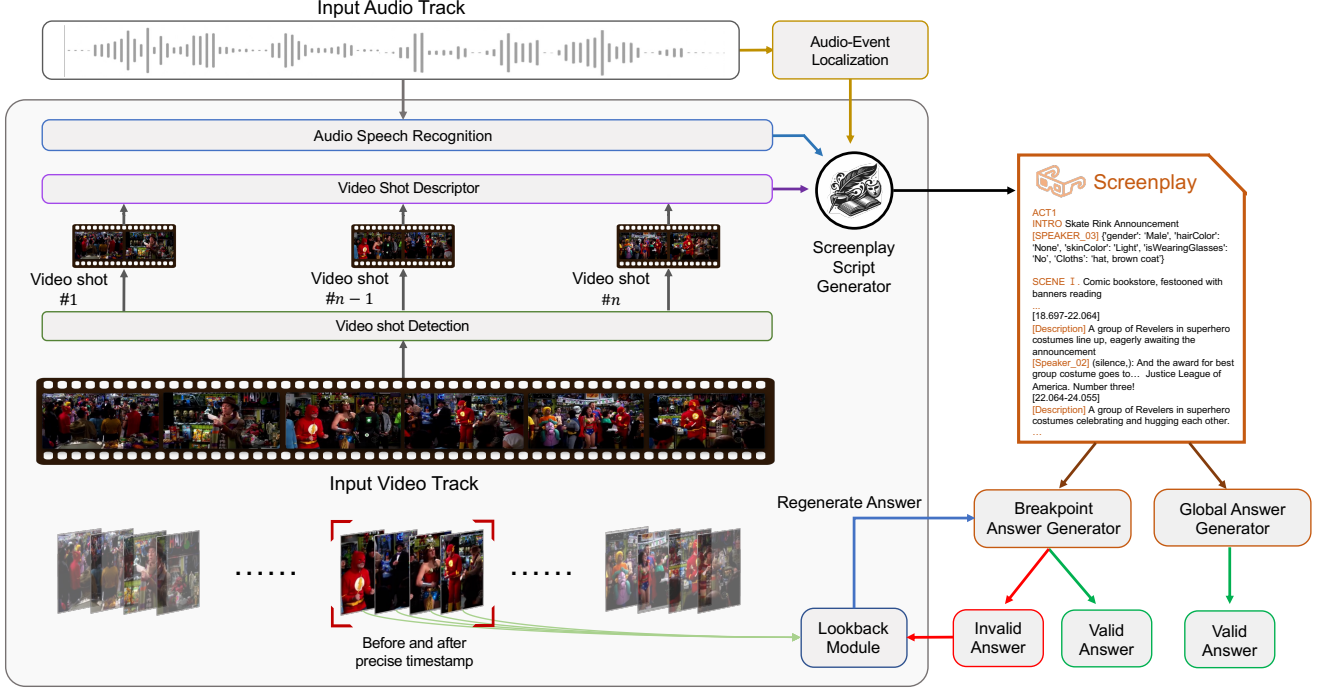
Input Audio Track

Audio-Event Localization

Audio Speech Recognition

Video Shot Descriptor

Screenplay Script Generator

Video shot #1

Video shot #$n-1$

Video shot #$n$

Video shot Detection

Input Video Track

Screenplay

ACT1
INTRO Skate Rink Announcement
[SPEAKER_03] {'gender': 'Male', 'hairColor': 'None', 'skinColor': 'Light', 'isWearingGlasses': 'No', 'Cloths': 'hat, brown coat'}

SCENE Ⅰ. Comic bookstore, festooned with banners reading
...
[18.697-22.064]
[Description] A group of Revelers in superhero costumes line up, eagerly awaiting the announcement
[Speaker_02] (silence,): And the award for best group costume goes to… Justice League of America. Number three!
[22.064-24.055]
[Description] A group of Revelers in superhero costumes celebrating and hugging each other.
…

Regenerate Answer

Breakpoint Answer Generator

Global Answer Generator

……

……

Before and after precise timestamp

Lookback Module

Invalid Answer

Valid Answer

Valid Answer